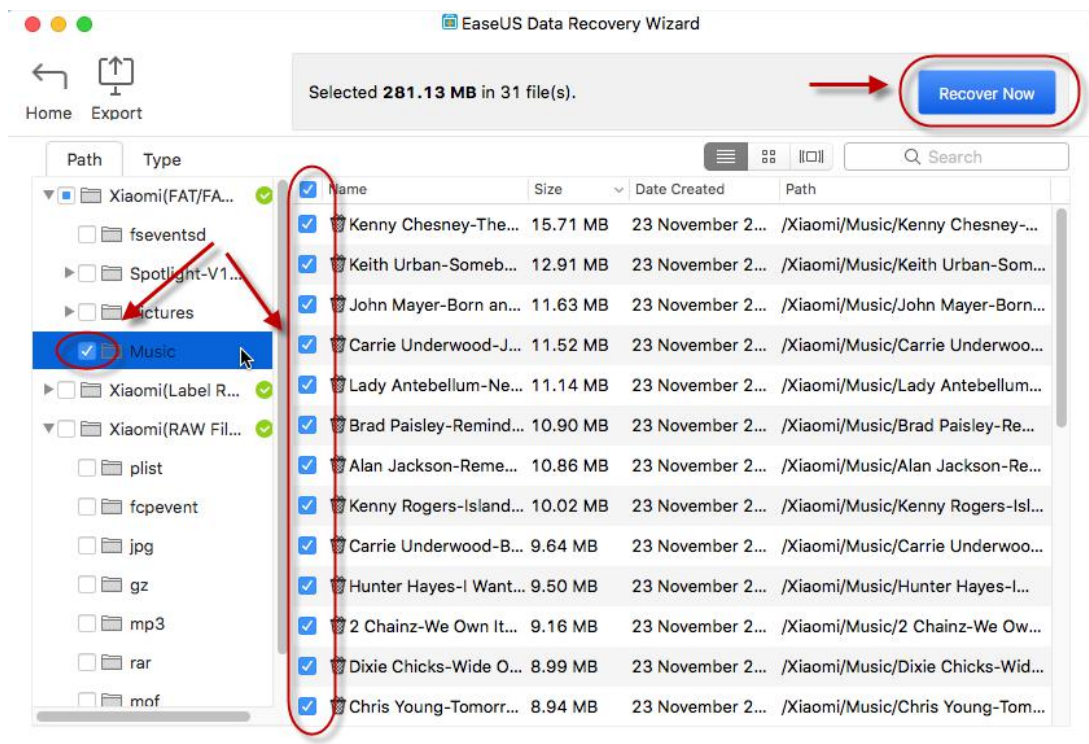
EaseUS Data Recovery Wizard

Home Export

Selected **281.13 MB** in 31 file(s).

Recover Now

Path Type

Search

Xiaomi(FAT/FA...
fseventsd
Spotlight-V1...
Pictures
Music
Xiaomi(Label R...
Xiaomi(RAW Fil...
plist
fcpevent
jpg
gz
mp3
rar
mof

| Name | Size | Date Created | Path |
|---|---|---|---|
| Kenny Chesney-The... | 15.71 MB | 23 November 2... | /Xiaomi/Music/Kenny Chesney-... |
| Keith Urban-Someb... | 12.91 MB | 23 November 2... | /Xiaomi/Music/Keith Urban-Som... |
| John Mayer-Born an... | 11.63 MB | 23 November 2... | /Xiaomi/Music/John Mayer-Born... |
| Carrie Underwood-J... | 11.52 MB | 23 November 2... | /Xiaomi/Music/Carrie Underwoo... |
| Lady Antebellum-Ne... | 11.14 MB | 23 November 2... | /Xiaomi/Music/Lady Antebellum... |
| Brad Paisley-Remind... | 10.90 MB | 23 November 2... | /Xiaomi/Music/Brad Paisley-Re... |
| Alan Jackson-Reme... | 10.86 MB | 23 November 2... | /Xiaomi/Music/Alan Jackson-Re... |
| Kenny Rogers-Island... | 10.02 MB | 23 November 2... | /Xiaomi/Music/Kenny Rogers-Isl... |
| Carrie Underwood-B... | 9.64 MB | 23 November 2... | /Xiaomi/Music/Carrie Underwoo... |
| Hunter Hayes-I Want... | 9.50 MB | 23 November 2... | /Xiaomi/Music/Hunter Hayes-I... |
| 2 Chainz-We Own It... | 9.16 MB | 23 November 2... | /Xiaomi/Music/2 Chainz-We Ow... |
| Dixie Chicks-Wide O... | 8.99 MB | 23 November 2... | /Xiaomi/Music/Dixie Chicks-Wid... |
| Chris Young-Tomorr... | 8.94 MB | 23 November 2... | /Xiaomi/Music/Chris Young-Tom... |